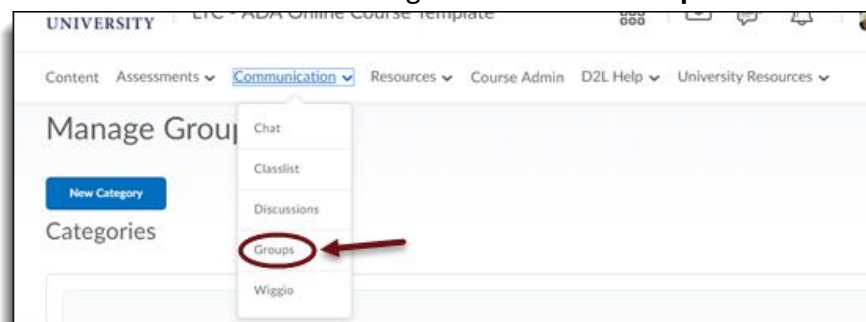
UNIVERSITY LTC - ADA Online Course Template

Content Assessments Communication Resources Course Admin D2L Help University Resources

Manage Grou

Chat

Classlist

Discussions

Groups

Wiggio

New Category

Categories